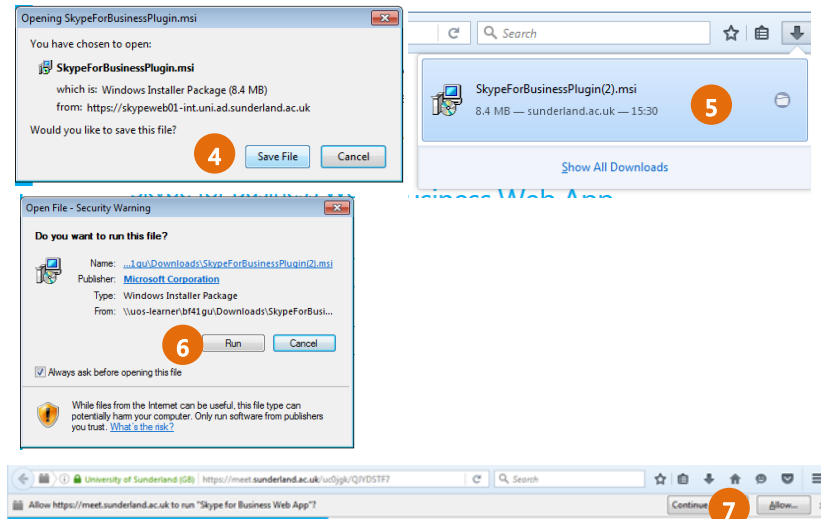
Opening SkypeForBusinessPlugin.msi

You have chosen to open:

SkypeForBusinessPlugin.msi

which is: Windows Installer Package (8.4 MB)

from: https://skypeweb01-int.uni.ad.sunderland.ac.uk

Would you like to save this file?

4

Save File

Cancel

Search

SkypeForBusinessPlugin(2).msi

8.4 MB — sunderland.ac.uk — 15:30

5

Show All Downloads

Open File - Security Warning

Do you want to run this file?

Name: ...1gu\Downloads\SkypeForBusinessPlugin(2).msi

Publisher: Microsoft Corporation

Type: Windows Installer Package

From: \\uos-learner\bf41gu\Downloads\SkypeForBusi...

6

Run

Cancel

Always ask before opening this file

While files from the Internet can be useful, this file type can potentially harm your computer. Only run software from publishers you trust. What's the risk?

University of Sunderland (GB) | https://meet.sunderland.ac.uk/uc0jgk/QJYDSTF7

Search

Allow https://meet.sunderland.ac.uk to run "Skype for Business Web App"?

Continue

7

Allow...